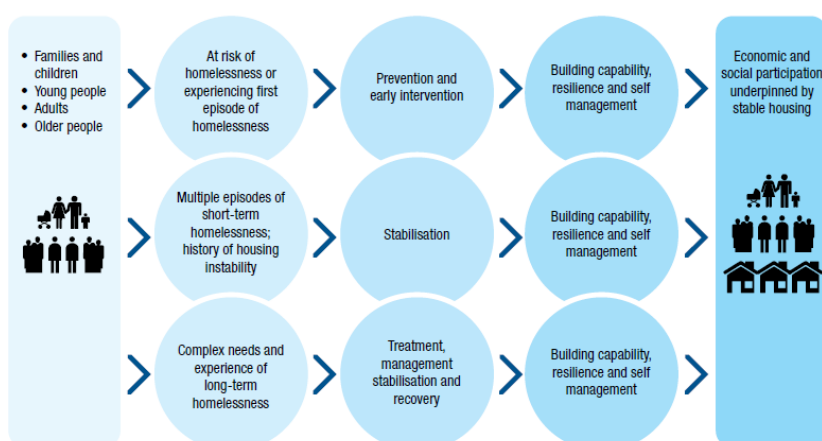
- Families and children
- Young people
- Adults
- Older people

At risk of homelessness or experiencing first episode of homelessness

Prevention and early intervention

Building capability, resilience and self management

Multiple episodes of short-term homelessness; history of housing instability

Stabilisation

Building capability, resilience and self management

Complex needs and experience of long-term homelessness

Treatment, management stabilisation and recovery

Building capability, resilience and self management

Economic and social participation underpinned by stable housing